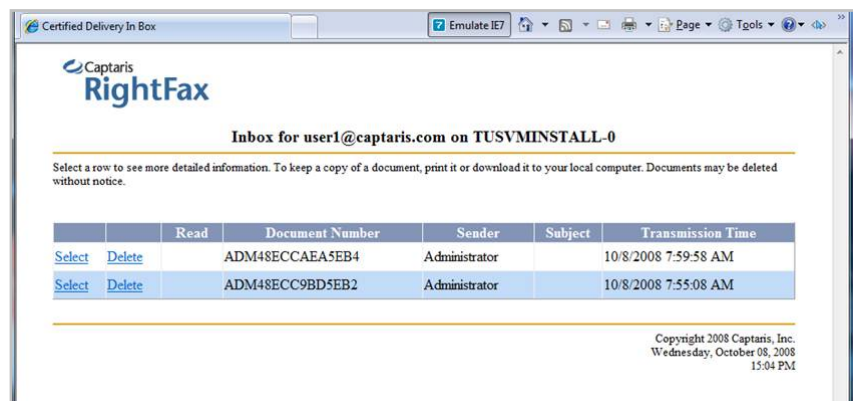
Certified Delivery In Box

Emulate IE7 Page Tools

Captaris
RightFax

Inbox for user1@captaris.com on TUSVMINSTALL-0

Select a row to see more detailed information. To keep a copy of a document, print it or download it to your local computer. Documents may be deleted without notice.

| | | Read | Document Number | Sender | Subject | Transmission Time |
|---|---|---|---|---|---|---|
| Select | Delete | | ADM48ECCAEA5EB4 | Administrator | | 10/8/2008 7:59:58 AM |
| Select | Delete | | ADM48ECC9BD5EB2 | Administrator | | 10/8/2008 7:55:08 AM |

Copyright 2008 Captaris, Inc.
Wednesday, October 08, 2008
15:04 PM